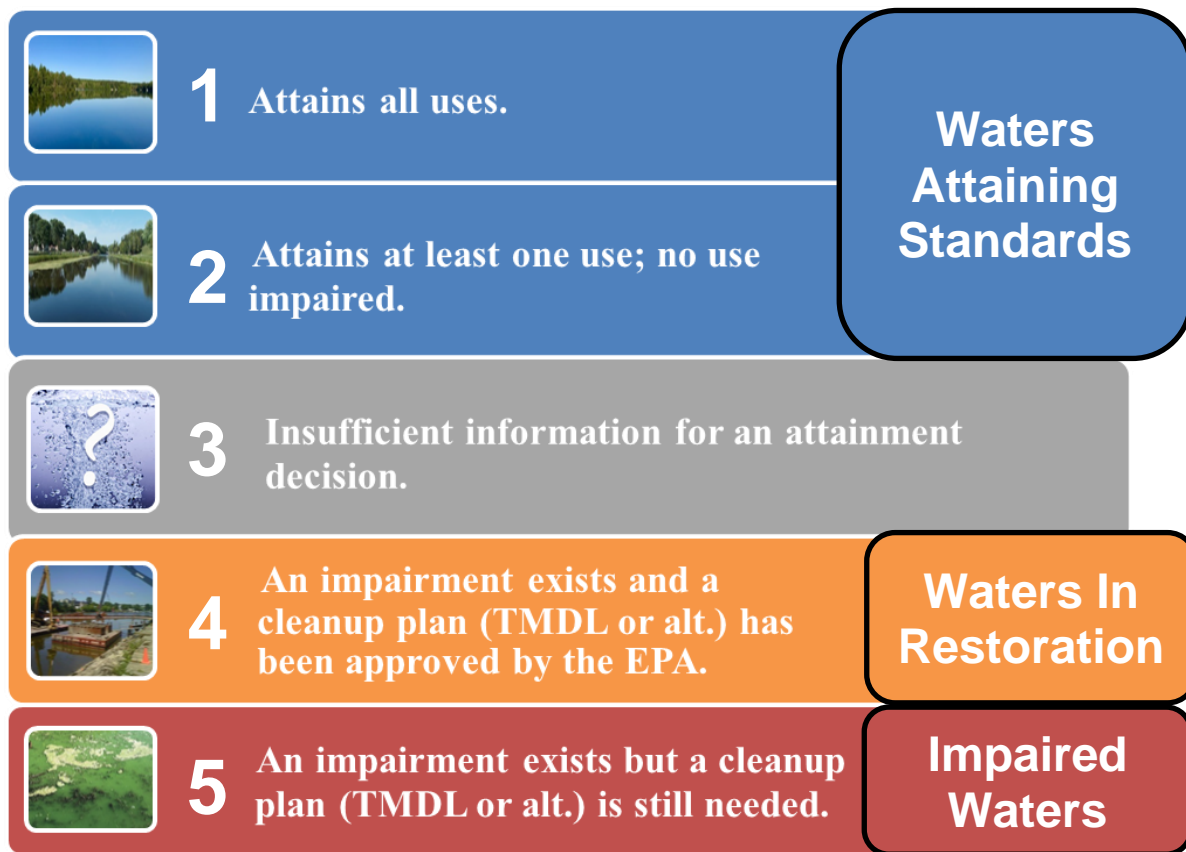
1 Attains all uses.

2 Attains at least one use; no use impaired.

Waters Attaining Standards

?

3 Insufficient information for an attainment decision.

4 An impairment exists and a cleanup plan (TMDL or alt.) has been approved by the EPA.

Waters In Restoration

5 An impairment exists but a cleanup plan (TMDL or alt.) is still needed.

Impaired Waters